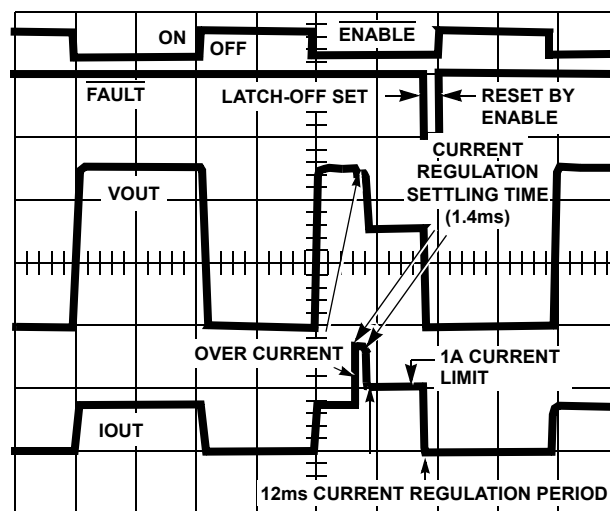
ON
OFF
$\overline{\text{ENABLE}}$
$\overline{\text{FAULT}}$
LATCH-OFF SET
RESET BY ENABLE
CURRENT REGULATION SETTLING TIME (1.4ms)
VOUT
OVER CURRENT
1A CURRENT LIMIT
IOUT
12ms CURRENT REGULATION PERIOD